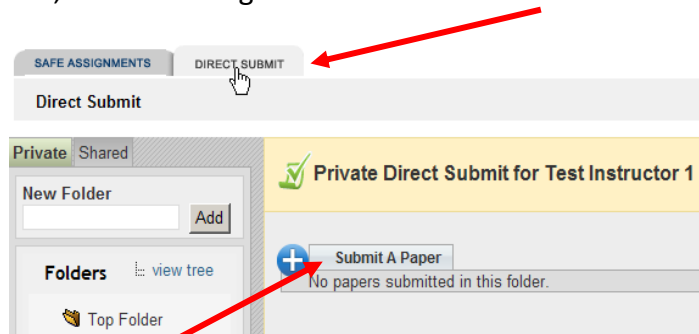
SAFE ASSIGNMENTS DIRECT SUBMIT

Direct Submit

Private Shared

New Folder

Add

Folders view tree

Top Folder

Private Direct Submit for Test Instructor 1

Submit A Paper

No papers submitted in this folder.